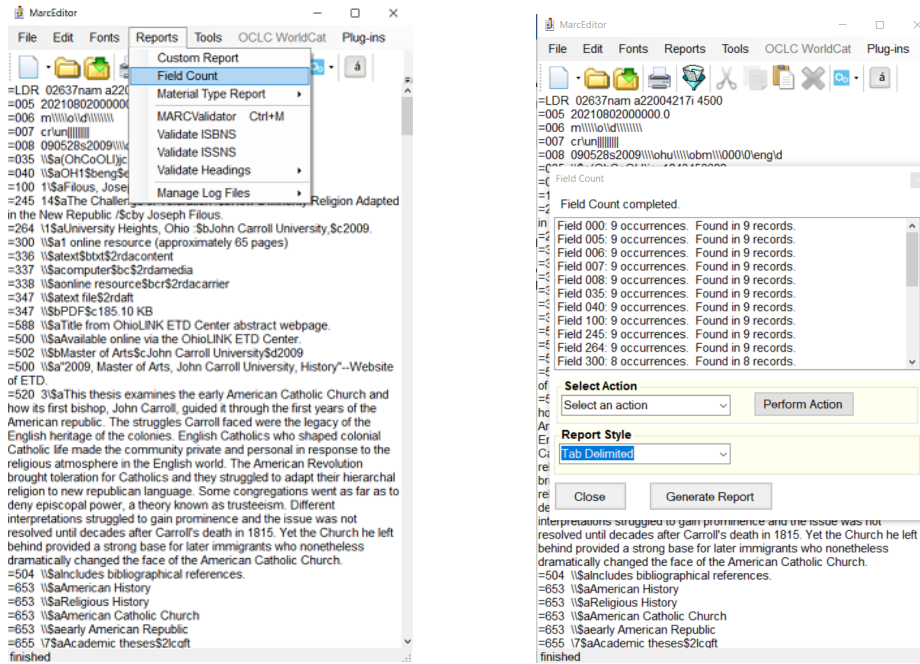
MarcEditor

File Edit Fonts Reports Tools OCLC WorldCat Plug-ins

Custom Report
Field Count
Material Type Report
MARCValidator Ctrl+M
Validate ISBNS
Validate ISSNS
Validate Headings
Manage Log Files

=LDR 02637nam a220
=005 20210802000000
=006 m\\\\o\\d\\\\\\
=007 cr\un|||||||||
=008 090528s2009\\\o
=035 \\$a(OhCoOLI)c
=040 \\$aOH1$beng$e
=100 1\$aFilous, Jose
=245 14$aThe Challeng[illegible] Religion Adapted in the New Republic /$cby Joseph Filous.
=264 \1$aUniversity Heights, Ohio :$bJohn Carroll University,$c2009.
=300 \\$a1 online resource (approximately 65 pages)
=336 \\$atext$btxt$2rdacontent
=337 \\$acomputer$bc$2rdamedia
=338 \\$aonline resource$bcr$2rdacarrier
=347 \\$atext file$2rdaft
=347 \\$bPDF$c185.10 KB
=588 \\$aTitle from OhioLINK ETD Center abstract webpage.
=500 \\$aAvailable online via the OhioLINK ETD Center.
=502 \\$bMaster of Arts$cJohn Carroll University$d2009
=500 \\$a"2009, Master of Arts, John Carroll University, History"--Website of ETD.
=520 3\$aThis thesis examines the early American Catholic Church and how its first bishop, John Carroll, guided it through the first years of the American republic. The struggles Carroll faced were the legacy of the English heritage of the colonies. English Catholics who shaped colonial Catholic life made the community private and personal in response to the religious atmosphere in the English world. The American Revolution brought toleration for Catholics and they struggled to adapt their hierarchal religion to new republican language. Some congregations went as far as to deny episcopal power, a theory known as trusteeism. Different interpretations struggled to gain prominence and the issue was not resolved until decades after Carroll's death in 1815. Yet the Church he left behind provided a strong base for later immigrants who nonetheless dramatically changed the face of the American Catholic Church.
=504 \\$aIncludes bibliographical references.
=653 \\$aAmerican History
=653 \\$aReligious History
=653 \\$aAmerican Catholic Church
=653 \\$aearly American Republic
=655 \7$aAcademic theses$2lcgft
finished

MarcEditor

File Edit Fonts Reports Tools OCLC WorldCat Plug-ins

=LDR 02637nam a22004217i 4500
=005 20210802000000.0
=006 m\\\\o\\d\\\\\\
=007 cr\un|||||||||
=008 090528s2009\\\ohu\\\\\obm\\\000\0\eng\d

Field Count
Field Count completed.
Field 000: 9 occurrences. Found in 9 records.
Field 005: 9 occurrences. Found in 9 records.
Field 006: 9 occurrences. Found in 9 records.
Field 007: 9 occurrences. Found in 9 records.
Field 008: 9 occurrences. Found in 9 records.
Field 035: 9 occurrences. Found in 9 records.
Field 040: 9 occurrences. Found in 9 records.
Field 100: 9 occurrences. Found in 9 records.
Field 245: 9 occurrences. Found in 9 records.
Field 264: 9 occurrences. Found in 9 records.
Field 300: 8 occurrences. Found in 8 records.
Select Action
Select an action
Perform Action
Report Style
Tab Delimited
Close
Generate Report

interpretations struggled to gain prominence and the issue was not resolved until decades after Carroll's death in 1815. Yet the Church he left behind provided a strong base for later immigrants who nonetheless dramatically changed the face of the American Catholic Church.
=504 \\$aIncludes bibliographical references.
=653 \\$aAmerican History
=653 \\$aReligious History
=653 \\$aAmerican Catholic Church
=653 \\$aearly American Republic
=655 \7$aAcademic theses$2lcgft
finished